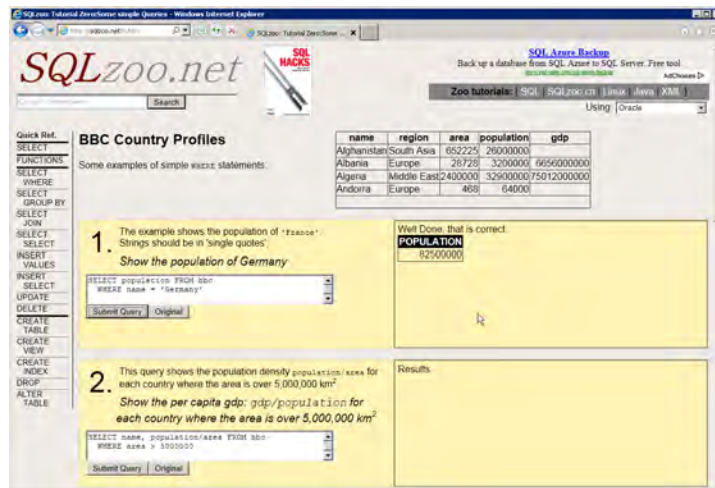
SQLzoo: Tutorial ZeroSome simple Queries - Windows Internet Explorer

http://sqlzoo.net/1.htm

SQLzoo: Tutorial ZeroSome ...

SQLzoo.net

SQL HACKS

Search

SQL Azure Backup
Back up a database from SQL Azure to SQL Server. Free tool
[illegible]
AdChoices

Zoo tutorials: SQL SQLzoo.cn Linux Java XML

Using Oracle

Quick Ref.
SELECT
FUNCTIONS
SELECT WHERE
SELECT GROUP BY
SELECT JOIN
SELECT SELECT
INSERT VALUES
INSERT SELECT
UPDATE
DELETE
CREATE TABLE
CREATE VIEW
CREATE INDEX
DROP
ALTER TABLE

BBC Country Profiles

Some examples of simple WHERE statements.

| name | region | area | population | gdp |
|---|---|---|---|---|
| Afghanistan | South Asia | 652225 | 26000000 | |
| Albania | Europe | 28728 | 3200000 | 6656000000 |
| Algeria | Middle East | 2400000 | 32900000 | 75012000000 |
| Andorra | Europe | 468 | 64000 | |
| | | | | |

1. The example shows the population of 'France'. Strings should be in 'single quotes';
Show the population of Germany

SELECT population FROM bbc
WHERE name = 'Germany'

Submit Query Original

Well Done, that is correct.

| POPULATION |
|---|
| 82500000 |

2. This query shows the population density population/area for each country where the area is over 5,000,000 km$^2$
Show the per capita gdp: gdp/population for each country where the area is over 5,000,000 km$^2$

SELECT name, population/area FROM bbc
WHERE area > 5000000

Submit Query Original

Results